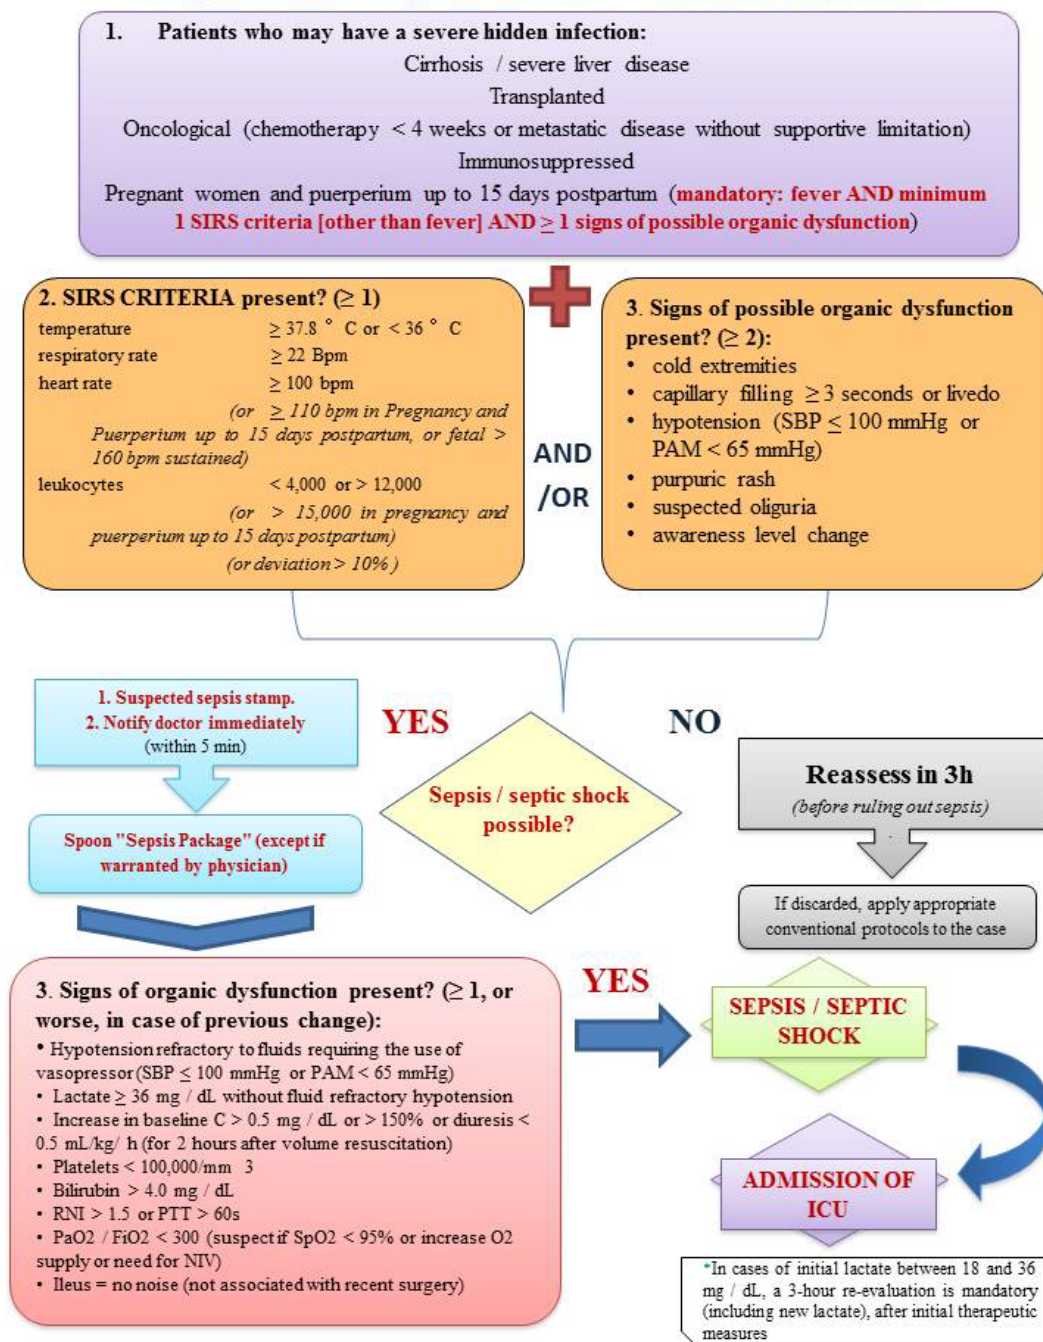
1. Patients who may have a severe hidden infection:

Cirrhosis / severe liver disease

Transplanted

Oncological (chemotherapy < 4 weeks or metastatic disease without supportive limitation)

Immunosuppressed

Pregnant women and puerperium up to 15 days postpartum (mandatory: fever AND minimum 1 SIRS criteria [other than fever] AND ≥ 1 signs of possible organic dysfunction)

2. SIRS CRITERIA present? (≥ 1)

temperature ≥ 37.8 ° C or < 36 ° C
respiratory rate ≥ 22 Bpm
heart rate ≥ 100 bpm
(or ≥ 110 bpm in Pregnancy and Puerperium up to 15 days postpartum, or fetal > 160 bpm sustained)
leukocytes < 4,000 or > 12,000
(or > 15,000 in pregnancy and puerperium up to 15 days postpartum)
(or deviation > 10% )

AND /OR

3. Signs of possible organic dysfunction present? (≥ 2):
• cold extremities
• capillary filling ≥ 3 seconds or livedo
• hypotension (SBP ≤ 100 mmHg or PAM < 65 mmHg)
• purpuric rash
• suspected oliguria
• awareness level change

1. Suspected sepsis stamp.
2. Notify doctor immediately
(within 5 min)

YES

Sepsis / septic shock possible?

NO

Reassess in 3h
(before ruling out sepsis)

Spoon "Sepsis Package" (except if warranted by physician)

If discarded, apply appropriate conventional protocols to the case

3. Signs of organic dysfunction present? (≥ 1, or worse, in case of previous change):
• Hypotension refractory to fluids requiring the use of vasopressor (SBP ≤ 100 mmHg or PAM < 65 mmHg)
• Lactate ≥ 36 mg / dL without fluid refractory hypotension
• Increase in baseline C > 0.5 mg / dL or > 150% or diuresis < 0.5 mL/kg/ h (for 2 hours after volume resuscitation)
• Platelets < 100,000/mm 3
• Bilirubin > 4.0 mg / dL
• RNI > 1.5 or PTT > 60s
• PaO2 / FiO2 < 300 (suspect if SpO2 < 95% or increase O2 supply or need for NIV)
• Ileus = no noise (not associated with recent surgery)

YES

SEPSIS / SEPTIC SHOCK

ADMISSION OF ICU

*In cases of initial lactate between 18 and 36 mg / dL, a 3-hour re-evaluation is mandatory (including new lactate), after initial therapeutic measures